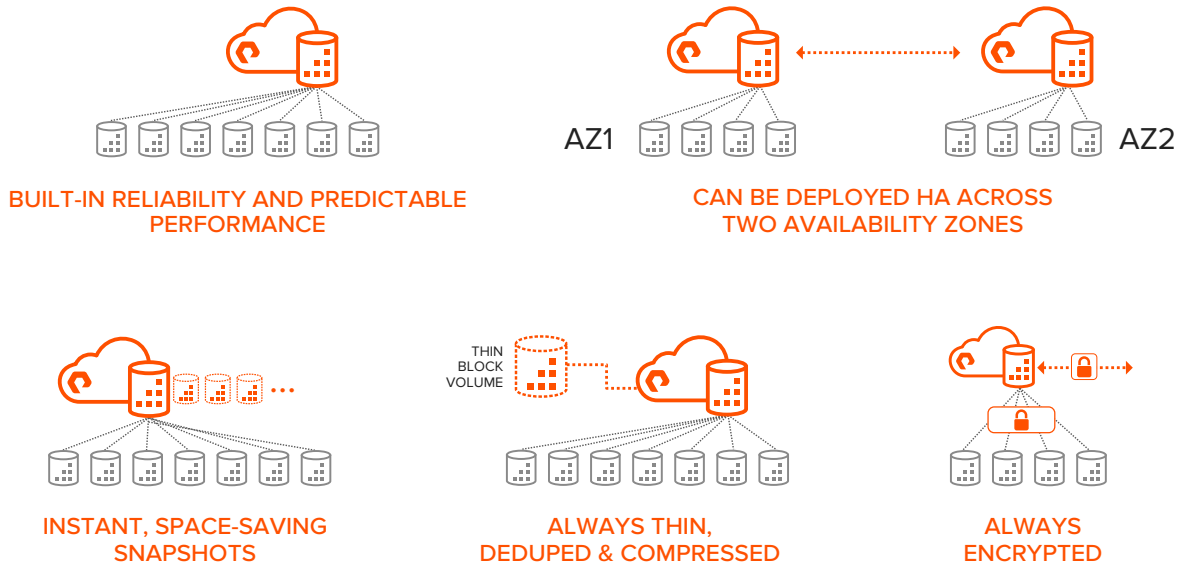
AZ1

AZ2

BUILT-IN RELIABILITY AND PREDICTABLE PERFORMANCE

CAN BE DEPLOYED HA ACROSS TWO AVAILABILITY ZONES

THIN BLOCK VOLUME

INSTANT, SPACE-SAVING SNAPSHOTS

ALWAYS THIN, DEDUPED & COMPRESSED

ALWAYS ENCRYPTED